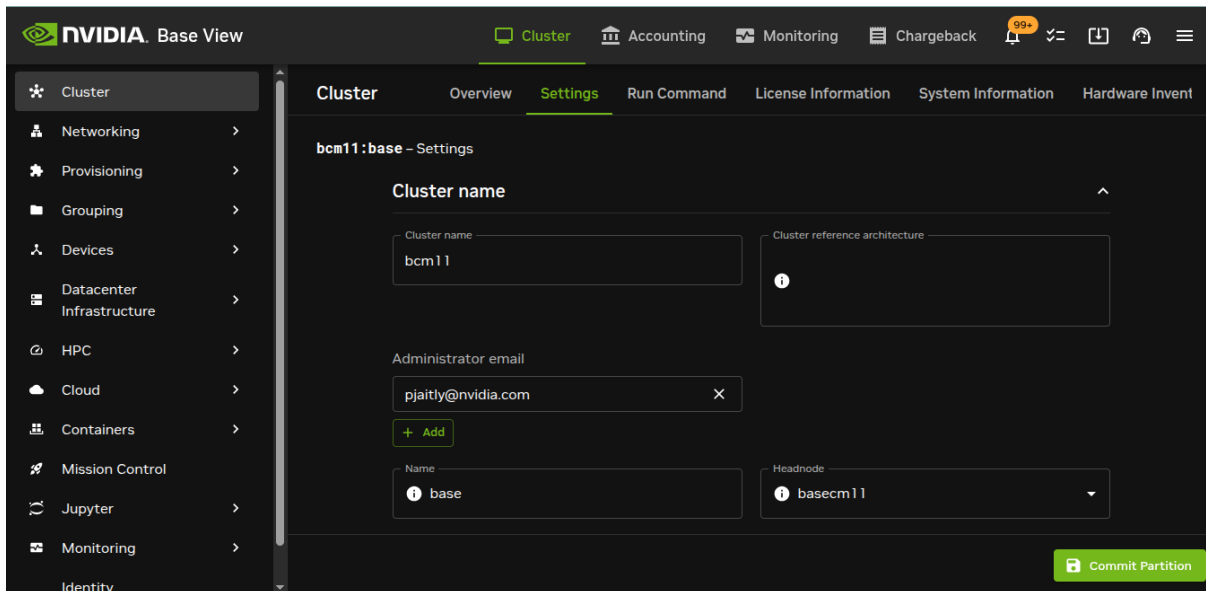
NVIDIA. Base View

Cluster Accounting Monitoring Chargeback 99+

Cluster
Networking
Provisioning
Grouping
Devices
Datacenter Infrastructure
HPC
Cloud
Containers
Mission Control
Jupyter
Monitoring
Identity

Cluster Overview Settings Run Command License Information System Information Hardware Invent

bcm11:base – Settings

Cluster name

Cluster name
bcm11

Cluster reference architecture

Administrator email
pjaitly@nvidia.com
+ Add

Name
base

Headnode
basecm11

Commit Partition